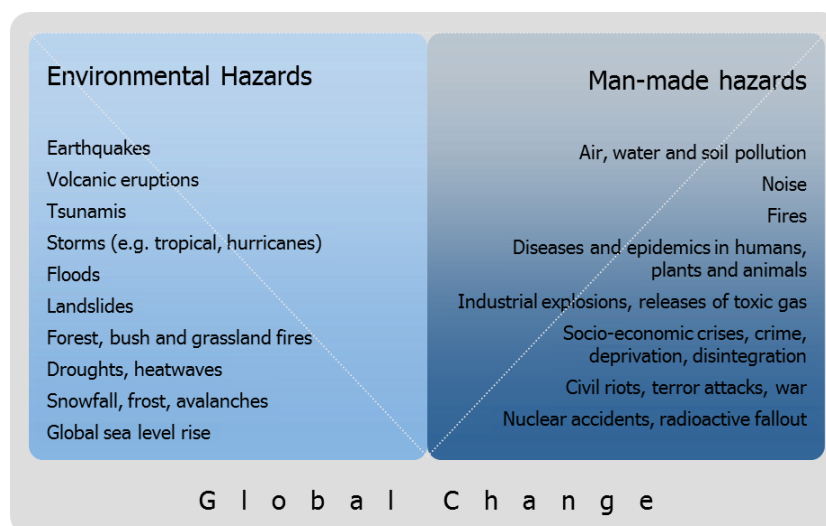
Environmental Hazards

Earthquakes
Volcanic eruptions
Tsunamis
Storms (e.g. tropical, hurricanes)
Floods
Landslides
Forest, bush and grassland fires
Droughts, heatwaves
Snowfall, frost, avalanches
Global sea level rise

Man-made hazards

Air, water and soil pollution
Noise
Fires
Diseases and epidemics in humans, plants and animals
Industrial explosions, releases of toxic gas
Socio-economic crises, crime, deprivation, disintegration
Civil riots, terror attacks, war
Nuclear accidents, radioactive fallout

Global Change